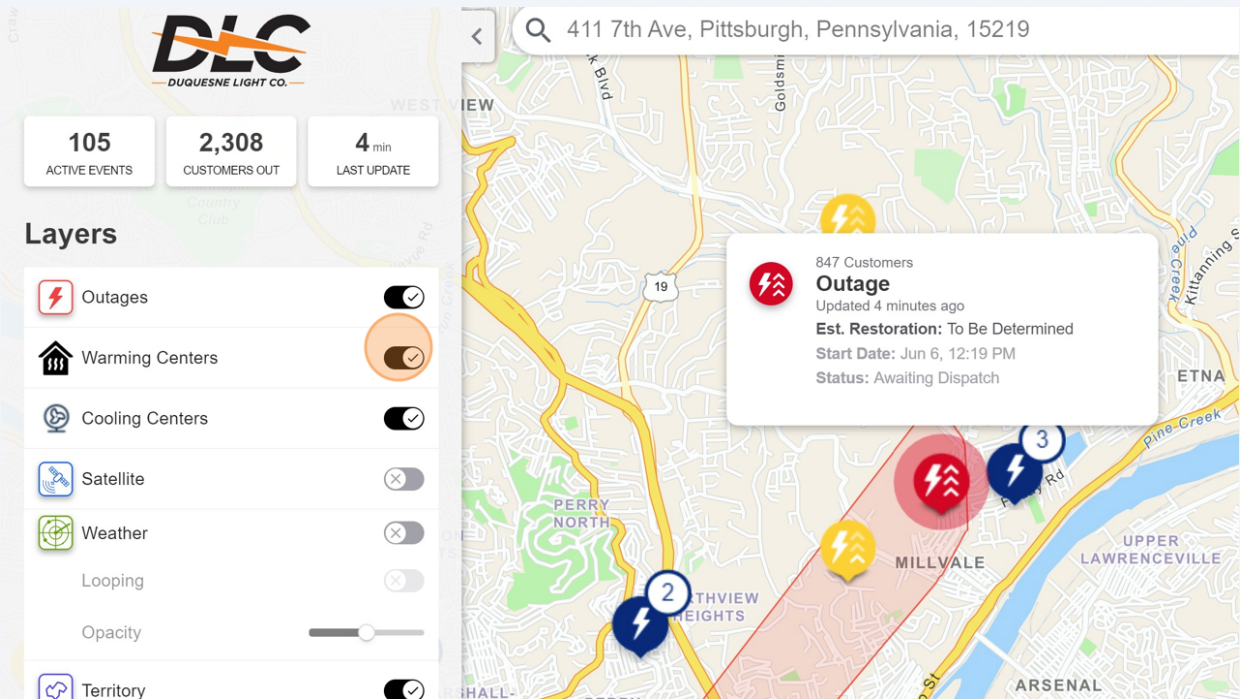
DLC
DUQUESNE LIGHT CO.

105
ACTIVE EVENTS

2,308
CUSTOMERS OUT

4 min
LAST UPDATE

Layers

Outages

Warming Centers

Cooling Centers

Satellite

Weather

Looping

Opacity

Territory

411 7th Ave, Pittsburgh, Pennsylvania, 15219

847 Customers
Outage
Updated 4 minutes ago
Est. Restoration: To Be Determined
Start Date: Jun 6, 12:19 PM
Status: Awaiting Dispatch

WEST VIEW
19
ETNA
Pine Creek
3
PERRY NORTH
2
NORTHVIEW HEIGHTS
MILLVALE
UPPER LAWRENCEVILLE
ARSENAL
Kittanning
Goldsmith
Blvd
Rd